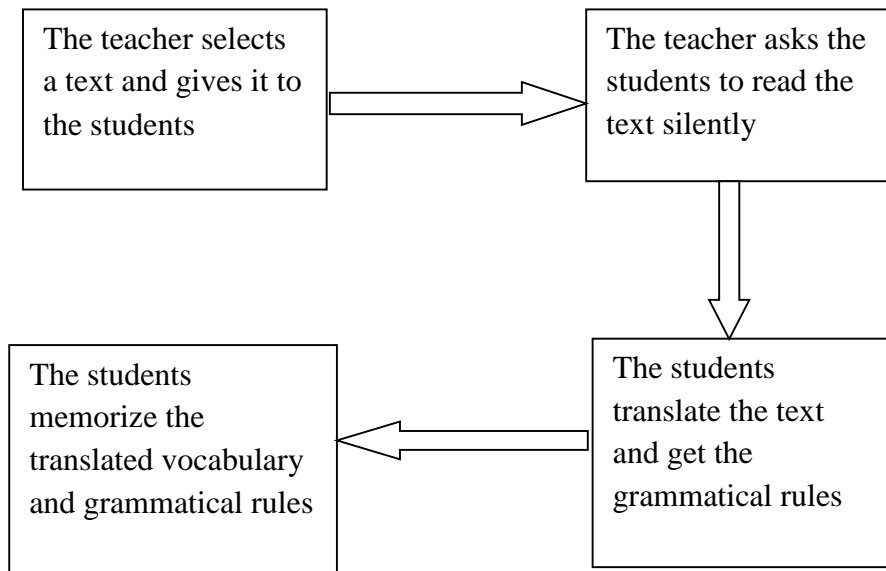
The teacher selects a text and gives it to the students

The teacher asks the students to read the text silently

The students translate the text and get the grammatical rules

The students memorize the translated vocabulary and grammatical rules